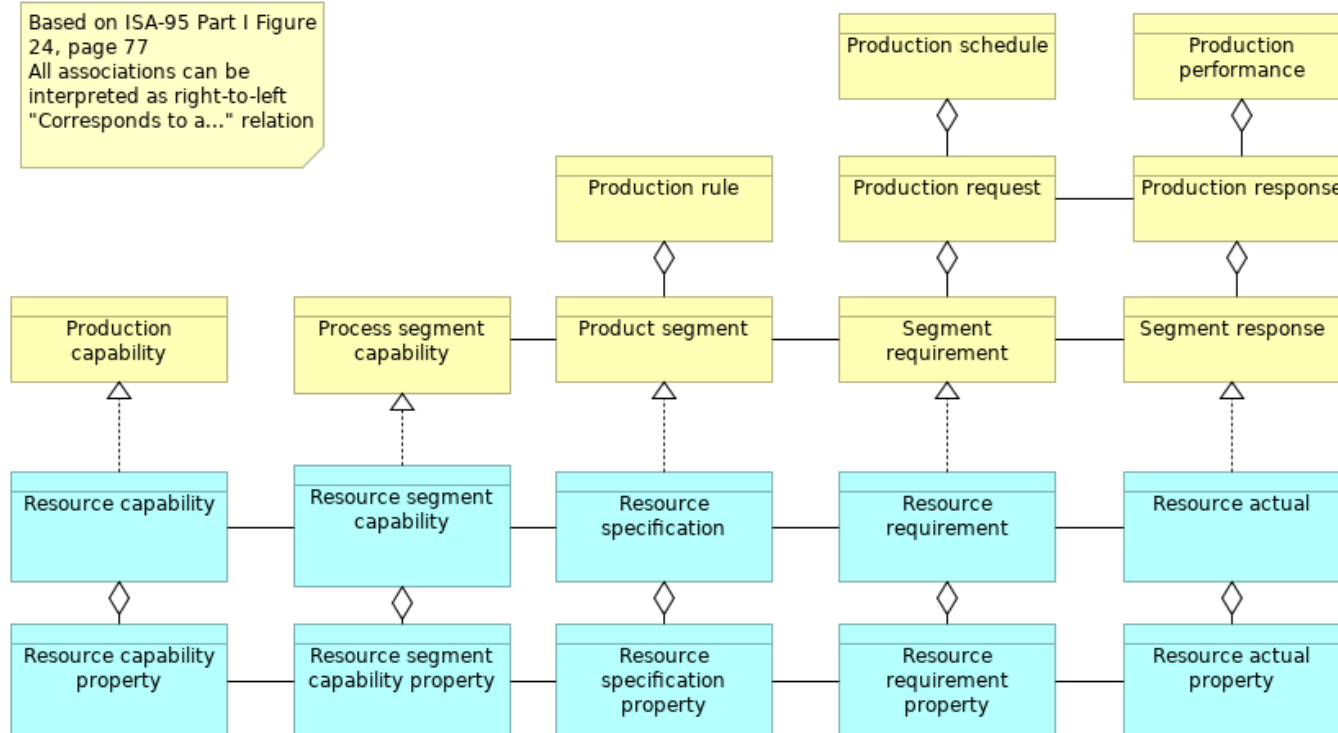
Based on ISA-95 Part I Figure 24, page 77
All associations can be interpreted as right-to-left "Corresponds to a..." relation

Production schedule

Production performance

Production rule

Production request

Production response

Production capability

Process segment capability

Product segment

Segment requirement

Segment response

Resource capability

Resource segment capability

Resource specification

Resource requirement

Resource actual

Resource capability property

Resource segment capability property

Resource specification property

Resource requirement property

Resource actual property